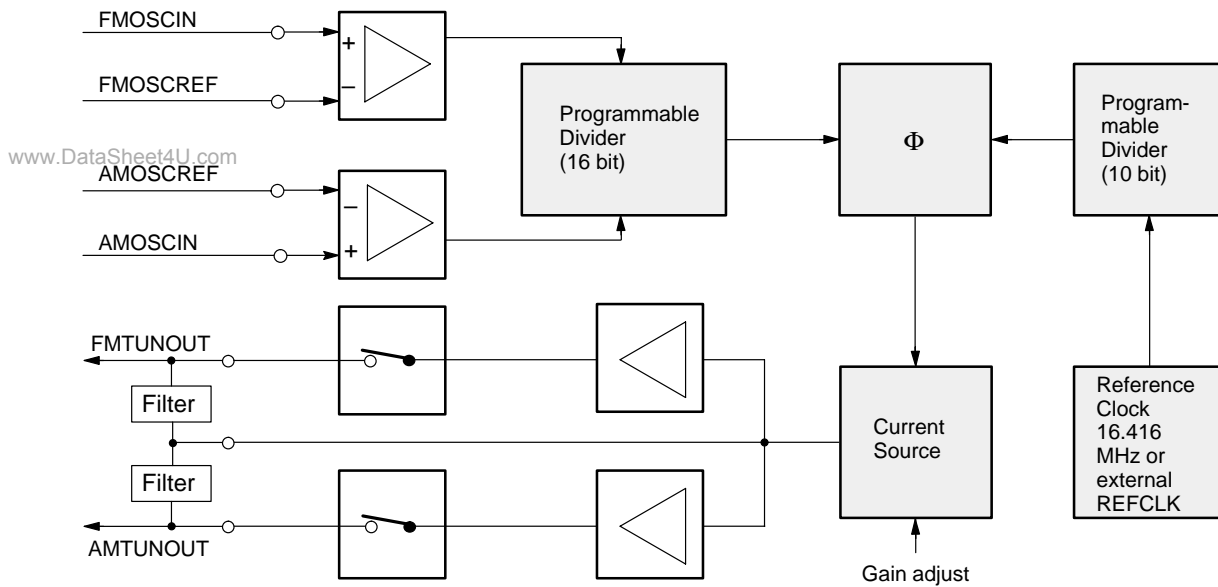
FMOSCIN

+

–

FMOSCREF

www.DataSheet4U.com

AMOSCREF

–

+

AMOSCIN

Programmable Divider (16 bit)

$\Phi$

Programmable Divider (10 bit)

FMTUNOUT

Filter

Filter

AMTUNOUT

Current Source

Reference Clock 16.416 MHz or external REFCLK

Gain adjust